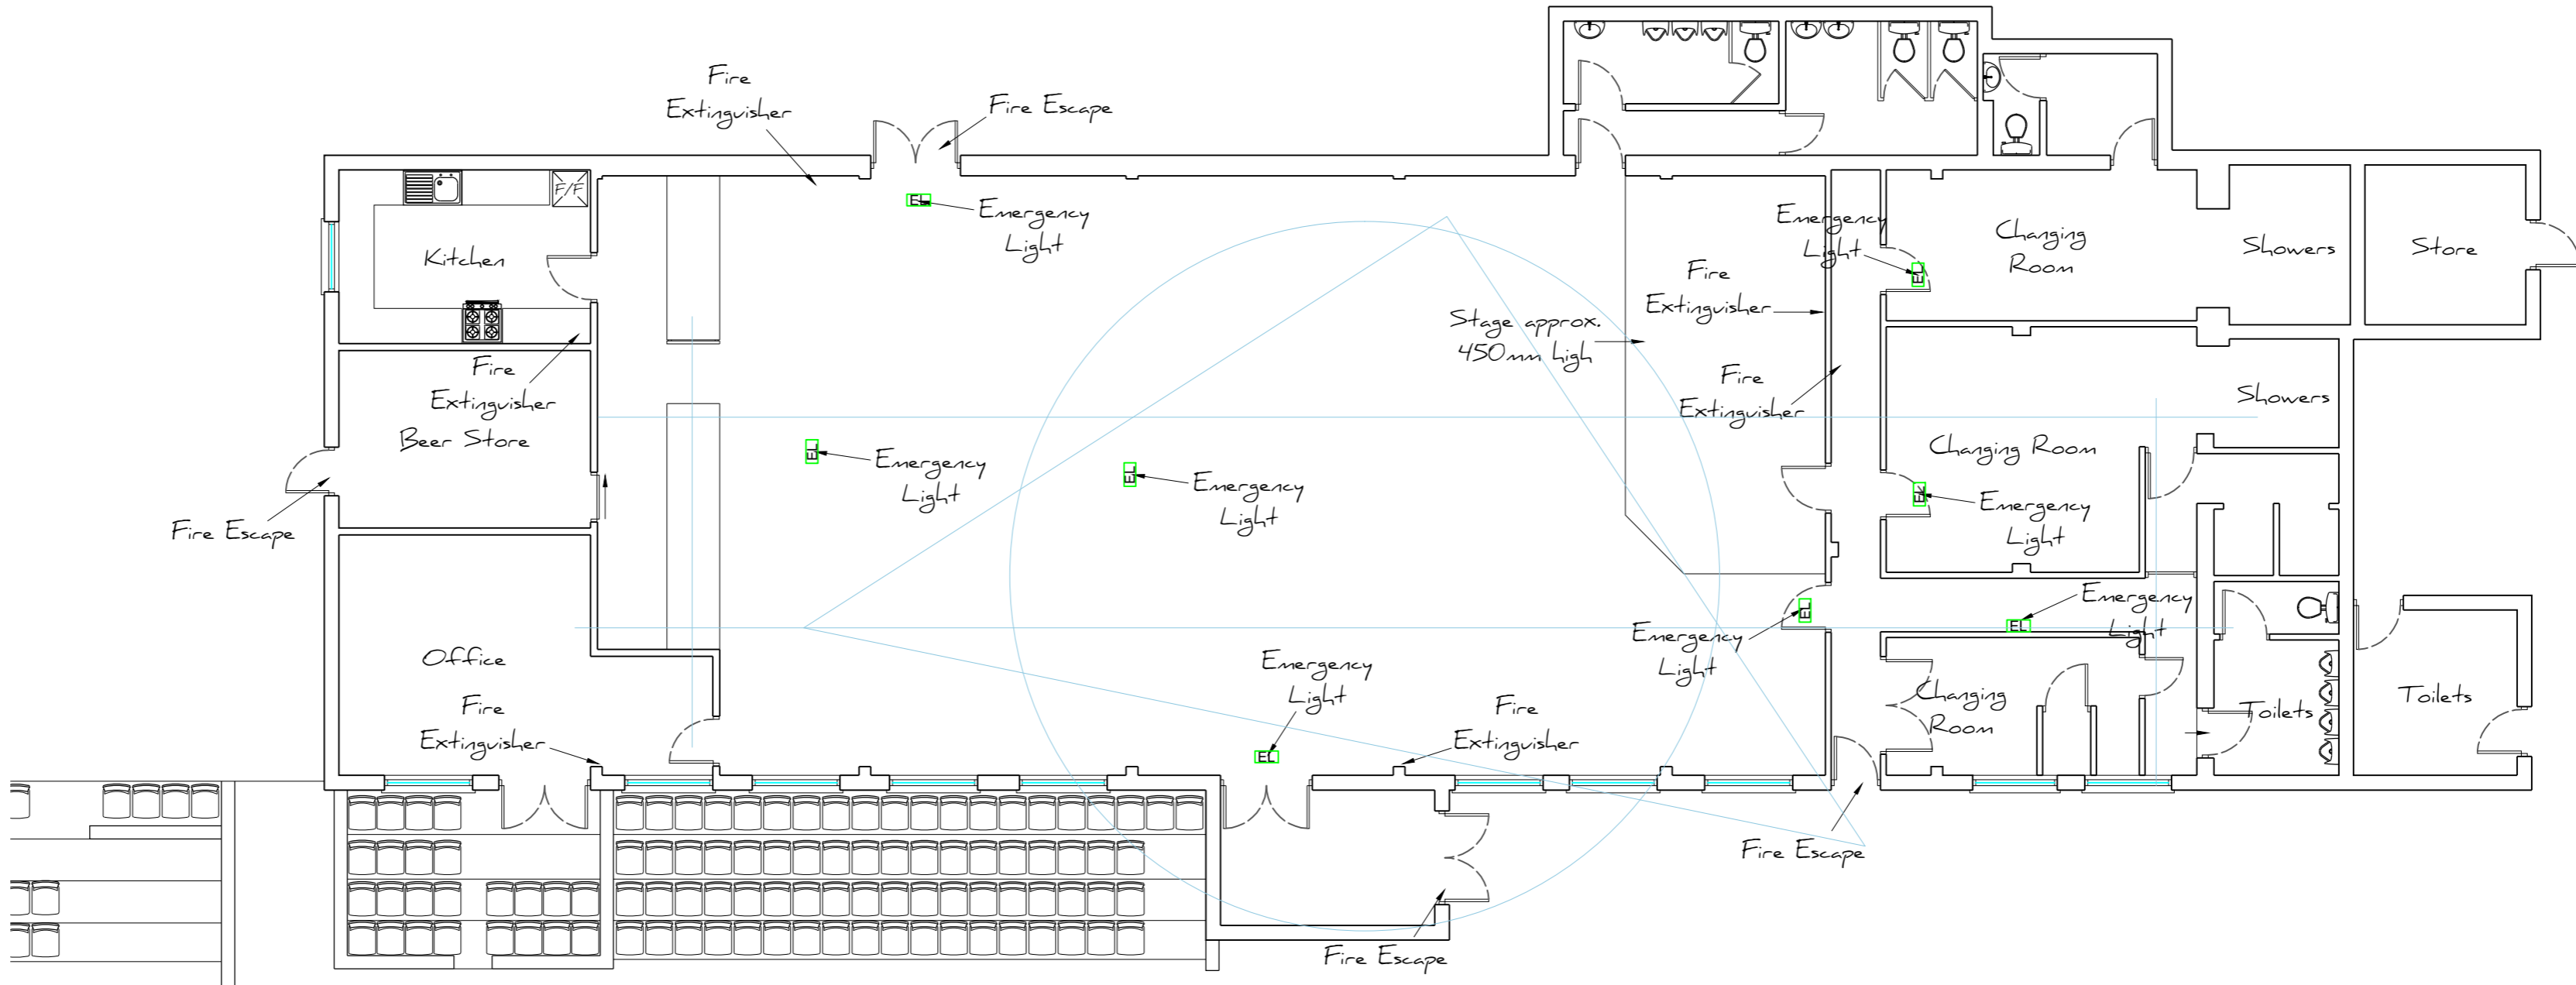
Fire Extinguisher

Fire Escape

F/F

Kitchen

EL

Emergency Light

Fire Extinguisher

Beer Store

Fire Escape

EL

Emergency Light

EL

Emergency Light

Stage approx. 450mm high

Fire Extinguisher

Fire Extinguisher

Emergency Light

EL

Changing Room

Showers

Store

Showers

Changing Room

EL

Emergency Light

Office

Fire Extinguisher

Emergency Light

EL

Fire Extinguisher

Emergency Light

EL

Emergency Light

EL

Changing Room

Toilets

Toilets

Fire Escape

Fire Escape